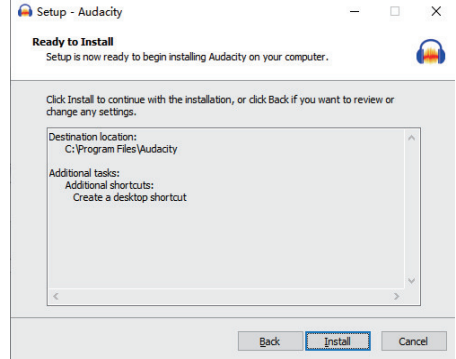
Setup - Audacity

Ready to Install
Setup is now ready to begin installing Audacity on your computer.

Click Install to continue with the installation, or click Back if you want to review or change any settings.

Destination location:
C:\Program Files\Audacity

Additional tasks:
Additional shortcuts:
Create a desktop shortcut

Back Install Cancel